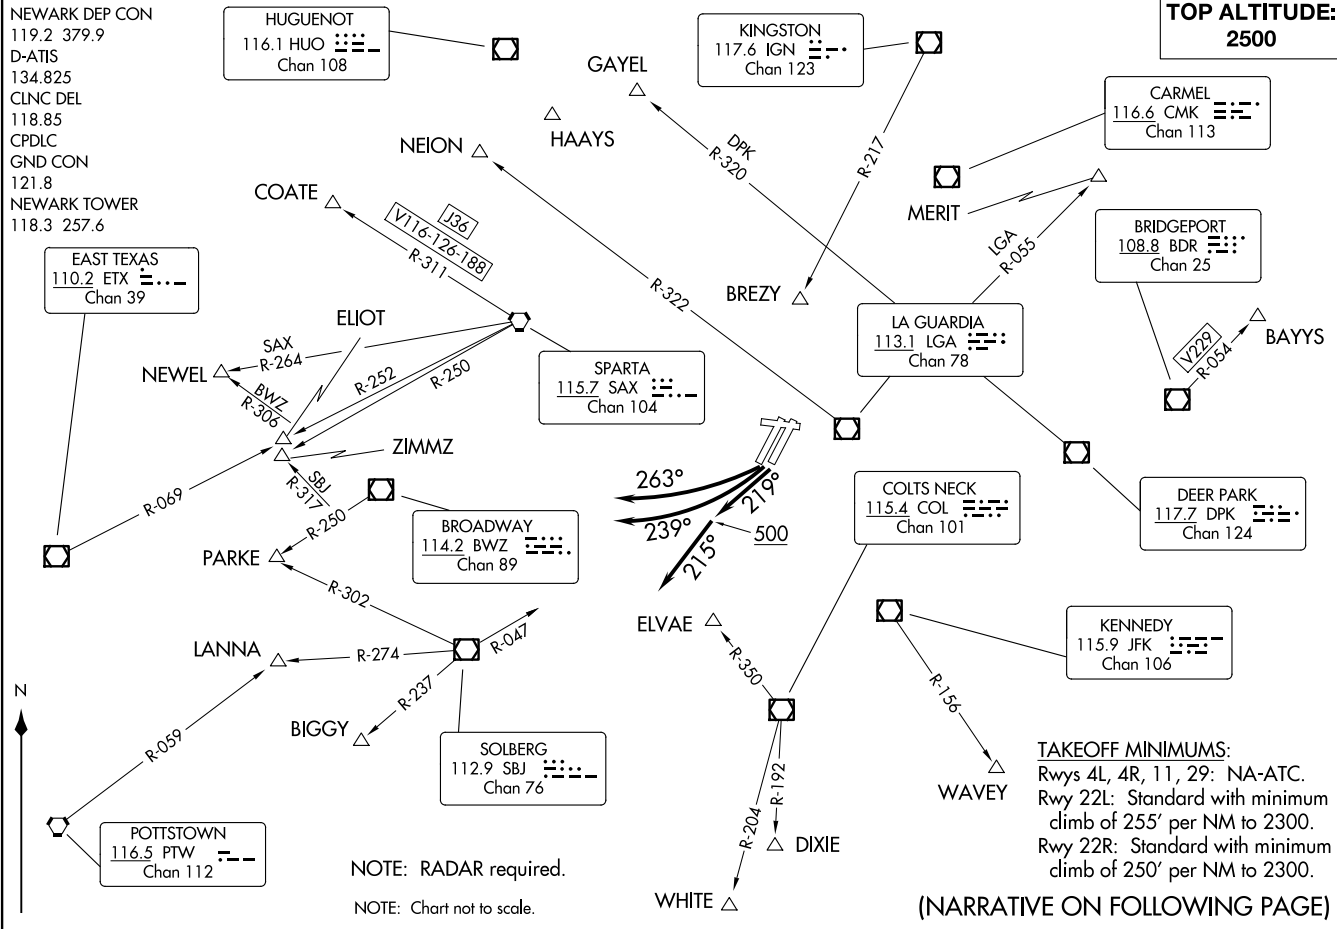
NEWARK DEP CON
119.2 379.9
D-ATIS
134.825
CLNC DEL
118.85
CPDLC
GND CON
121.8
NEWARK TOWER
118.3 257.6

HUGUENOT
116.1 HUO
Chan 108

KINGSTON
117.6 IGN
Chan 123

TOP ALTITUDE:
2500

GAYEL

HAAYS

NEION

CARMEL
116.6 CMK
Chan 113

DPK
R-320

R-217

MERIT

COATE

J36

V116-126-188

R-311

LGA
R-055

BRIDGEPORT
108.8 BDR
Chan 25

EAST TEXAS
110.2 ETX
Chan 39

R-322

BREZY

LA GUARDIA
113.1 LGA
Chan 78

V229
R-054

BAYYS

ELIOT

SAX
R-264

NEWEL

BWZ
R-306

R-252

R-250

SPARTA
115.7 SAX
Chan 104

ZIMMZ

SBJ
R-317

263°

219°

239°

500

215°

COLTS NECK
115.4 COL
Chan 101

DEER PARK
117.7 DPK
Chan 124

R-069

R-250

BROADWAY
114.2 BWZ
Chan 89

PARKE

R-302

ELVAE

KENNEDY
115.9 JFK
Chan 106

LANNA

R-274

R-047

R-350

N

R-237

R-156

BIGGY

R-059

SOLBERG
112.9 SBJ
Chan 76

R-192

TAKEOFF MINIMUMS:
Rwys 4L, 4R, 11, 29: NA-ATC.
Rwy 22L: Standard with minimum climb of 255' per NM to 2300.
Rwy 22R: Standard with minimum climb of 250' per NM to 2300.

WAVEY

R-204

DIXIE

POTTSTOWN
116.5 PTW
Chan 112

NOTE: RADAR required.

NOTE: Chart not to scale.

WHITE

(NARRATIVE ON FOLLOWING PAGE)